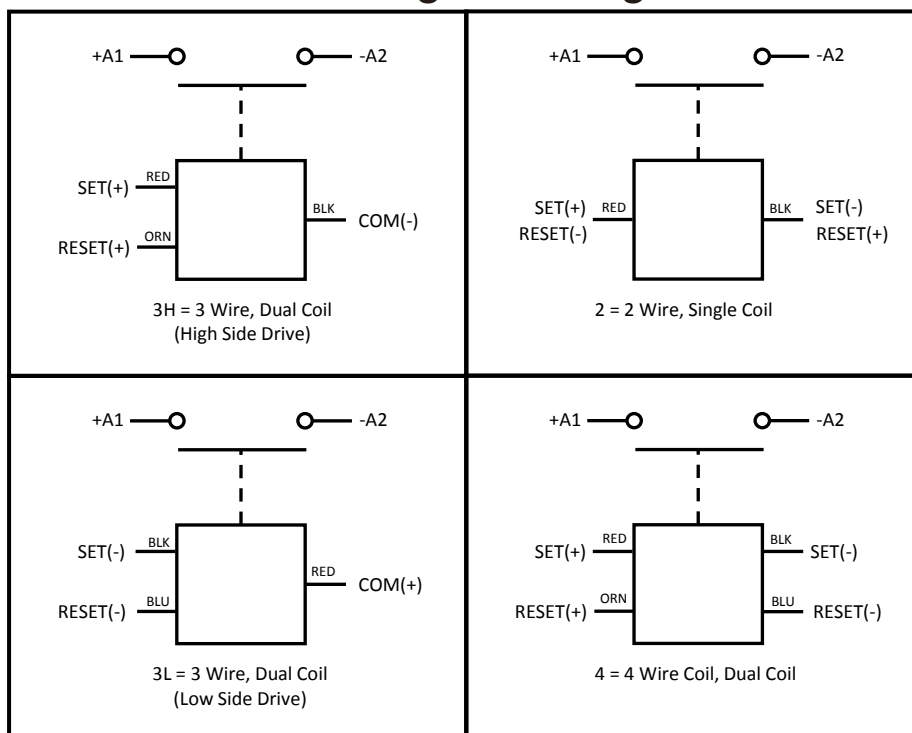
+A1

-A2

SET(+)
RED

RESET(+)
ORN

BLK
COM(-)

3H = 3 Wire, Dual Coil
(High Side Drive)

+A1

-A2

SET(+)
RESET(-)
RED

BLK
SET(-)
RESET(+)

2 = 2 Wire, Single Coil

+A1

-A2

SET(-)
BLK

RESET(-)
BLU

RED
COM(+)

3L = 3 Wire, Dual Coil
(Low Side Drive)

+A1

-A2

SET(+)
RED

RESET(+)
ORN

BLK
SET(-)

BLU
RESET(-)

4 = 4 Wire Coil, Dual Coil